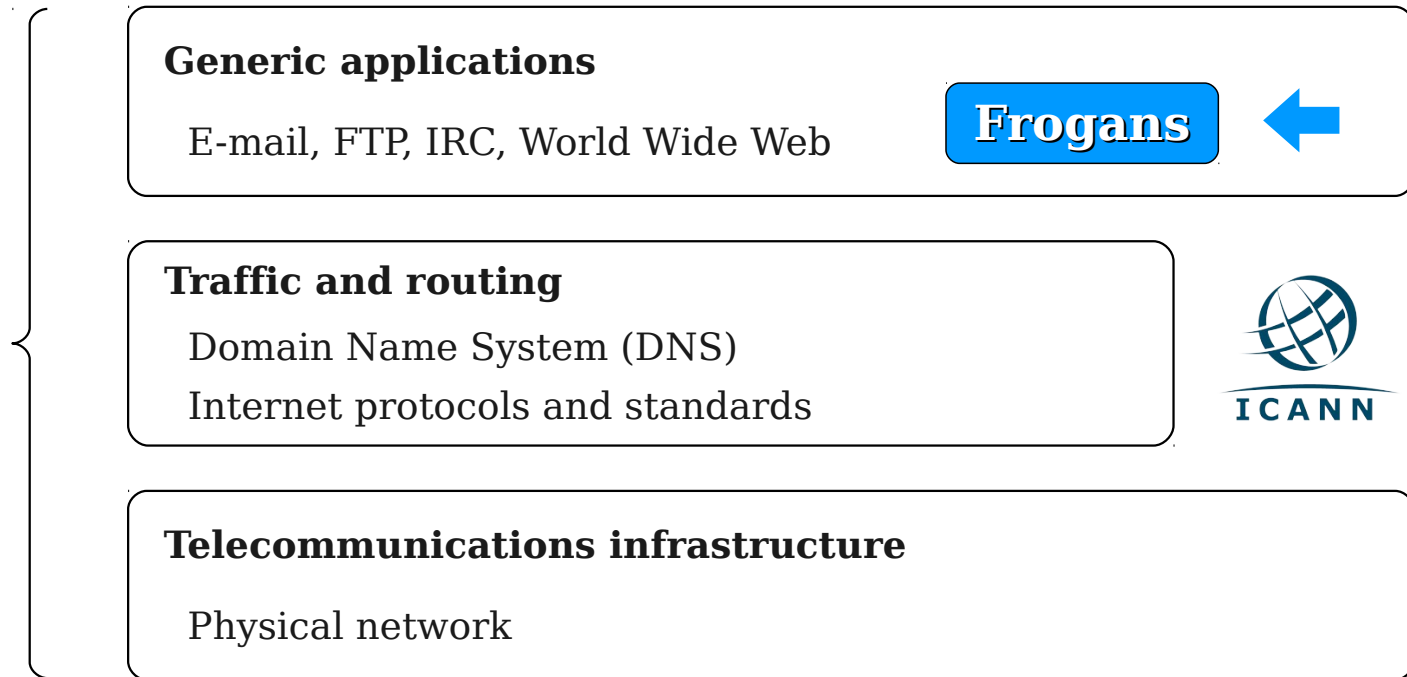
Generic applications

E-mail, FTP, IRC, World Wide Web

Frogans

Traffic and routing

Domain Name System (DNS)

Internet protocols and standards

ICANN

Telecommunications infrastructure

Physical network